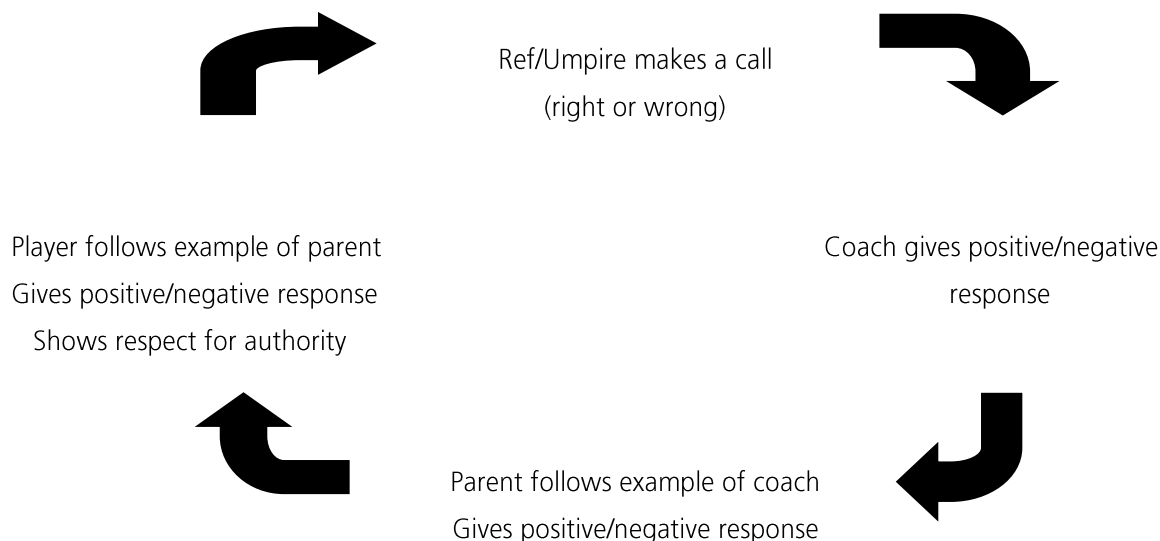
Ref/Umpire makes a call
(right or wrong)

Coach gives positive/negative response

Parent follows example of coach
Gives positive/negative response

Player follows example of parent
Gives positive/negative response
Shows respect for authority